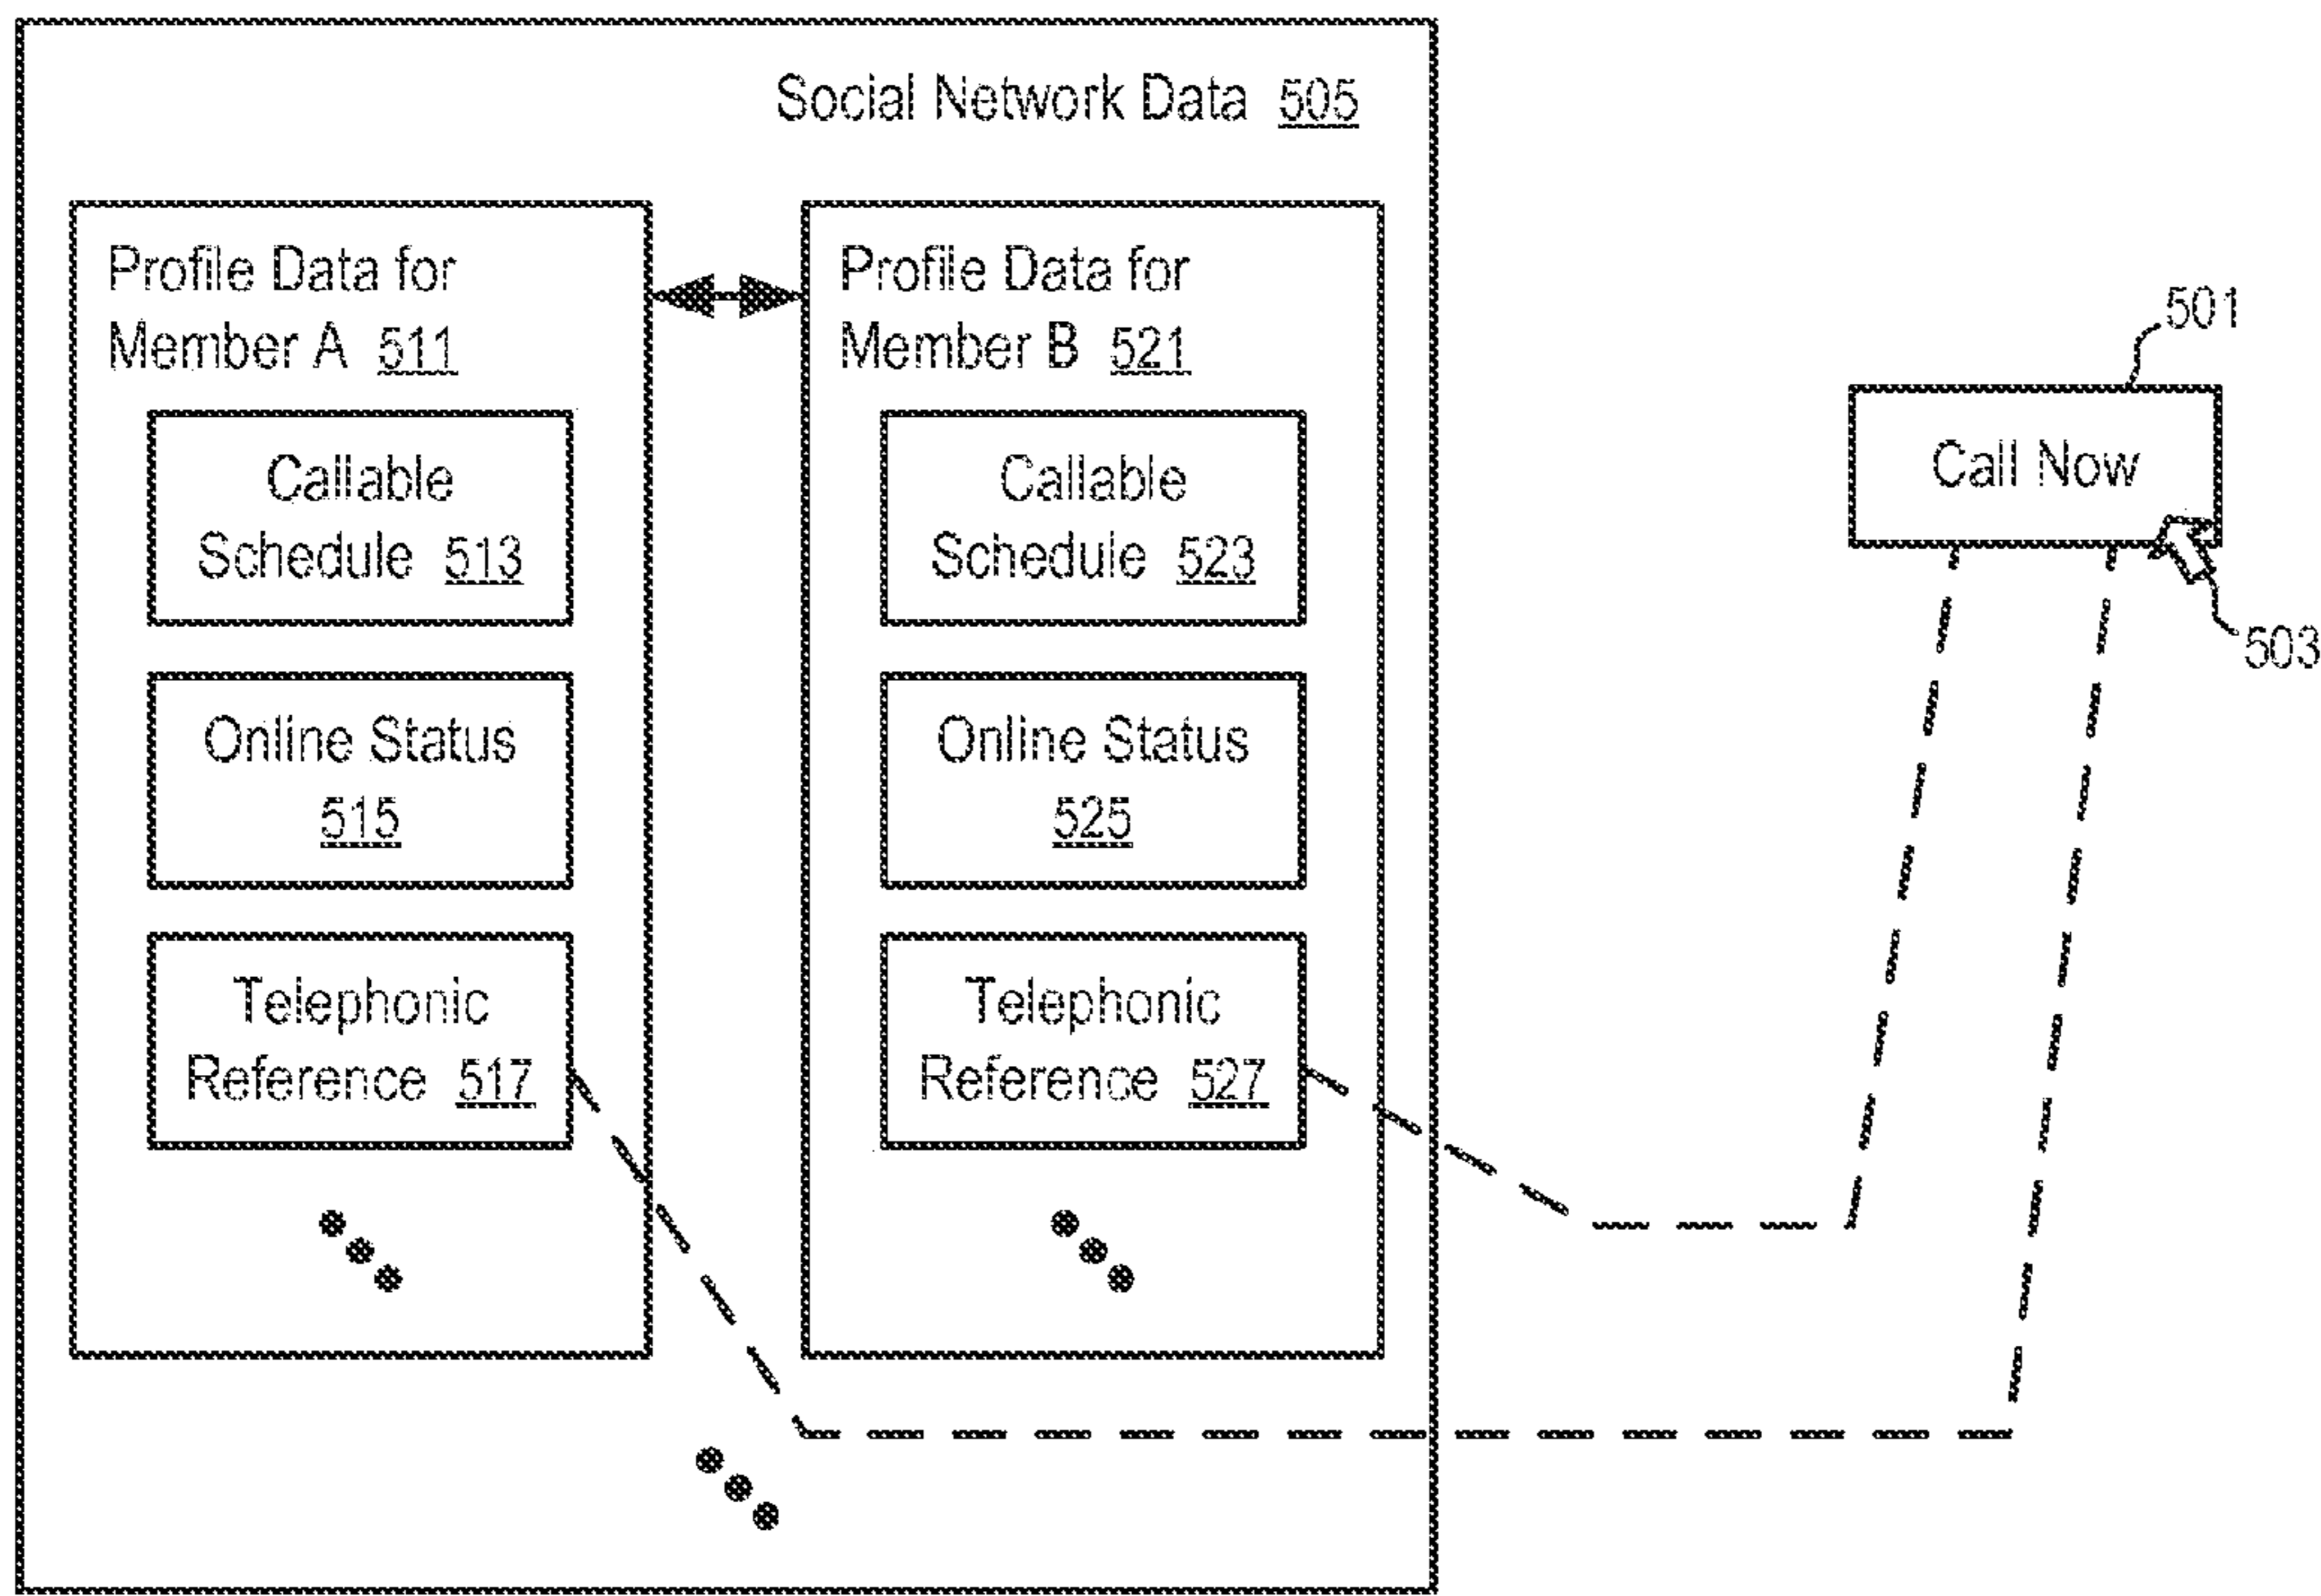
Social Network Data 505

Profile Data for Member A 511

Callable Schedule 513

Online Status 515

Telephonic Reference 517

Profile Data for Member B 521

Callable Schedule 523

Online Status 525

Telephonic Reference 527

501

Call Now

503